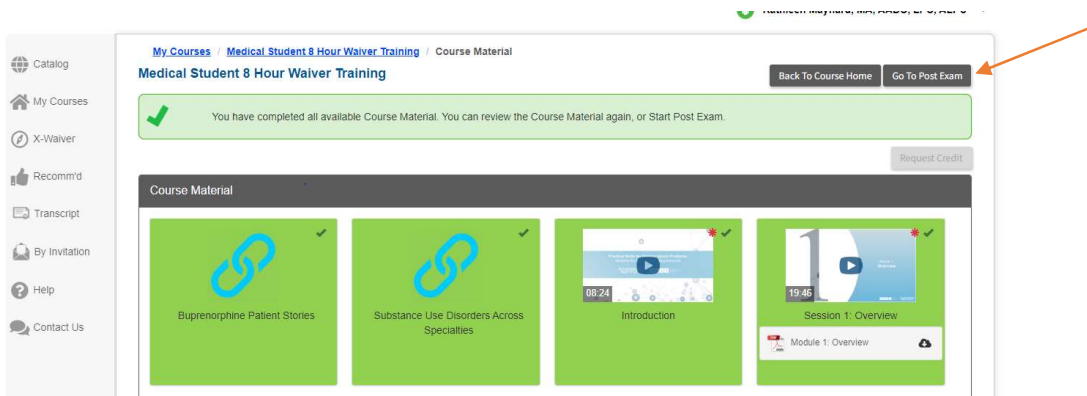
Kathleen Maynard, MA, AADC, LPC, ALPS

Catalog
My Courses
X-Waiver
Recomm'd
Transcript
By Invitation
Help
Contact Us

My Courses / Medical Student 8 Hour Waiver Training / Course Material

Medical Student 8 Hour Waiver Training

Back To Course Home
Go To Post Exam

You have completed all available Course Material. You can review the Course Material again, or Start Post Exam.

Request Credit

Course Material

Buprenorphine Patient Stories

Substance Use Disorders Across Specialties

08:24
Introduction

19:46
Session 1: Overview

Module 1: Overview